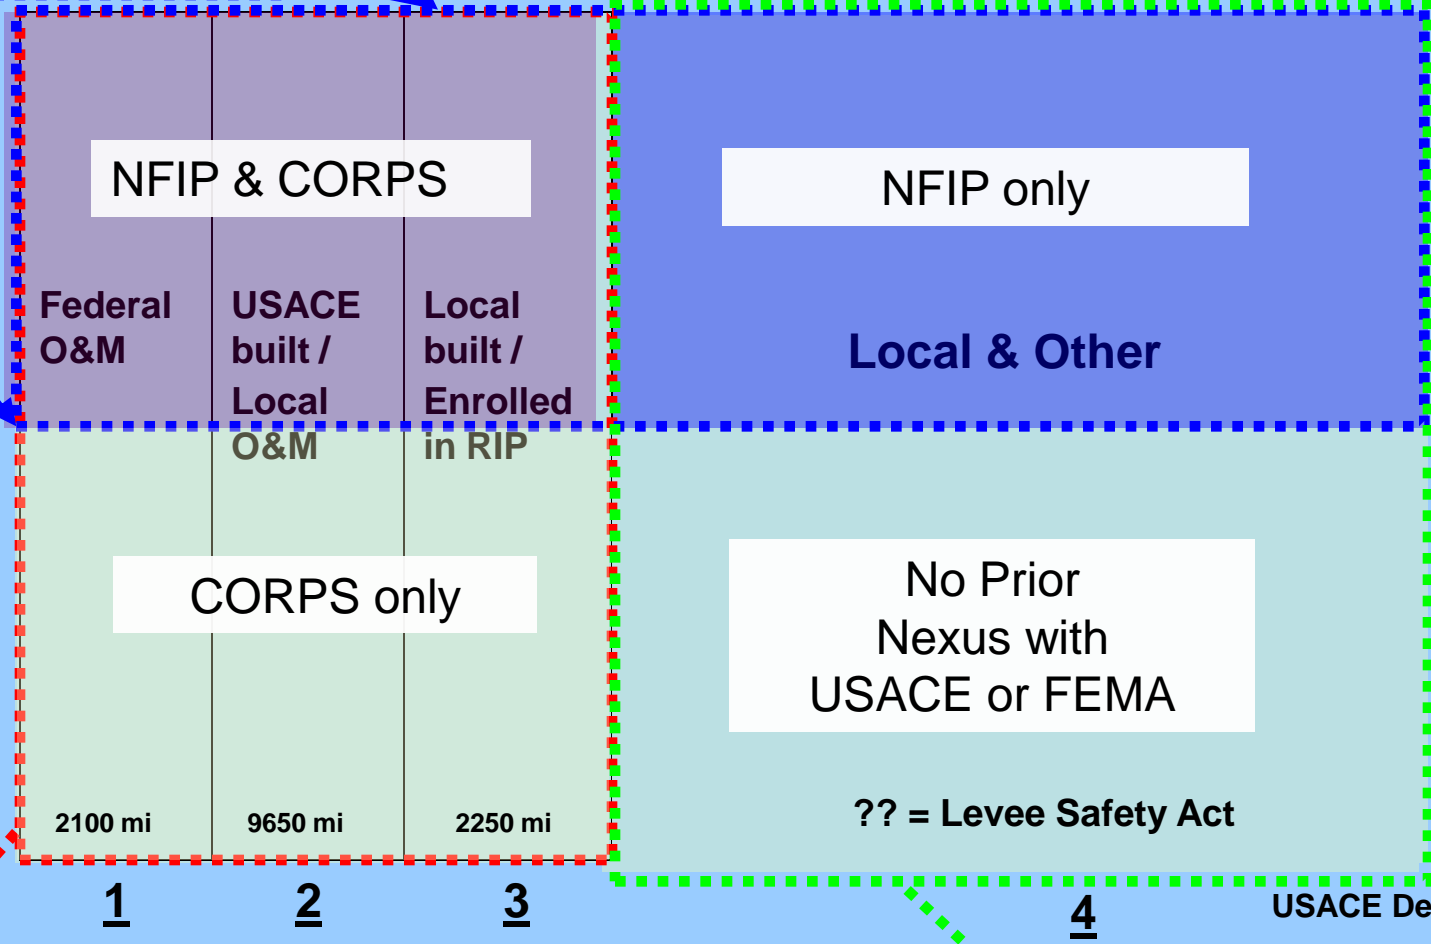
NFIP & CORPS

Federal O&M

USACE built / Local O&M

Local built / Enrolled in RIP

NFIP only

Local & Other

CORPS only

No Prior Nexus with USACE or FEMA

2100 mi

9650 mi

2250 mi

?? = Levee Safety Act

1

2

3

4

USACE De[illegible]